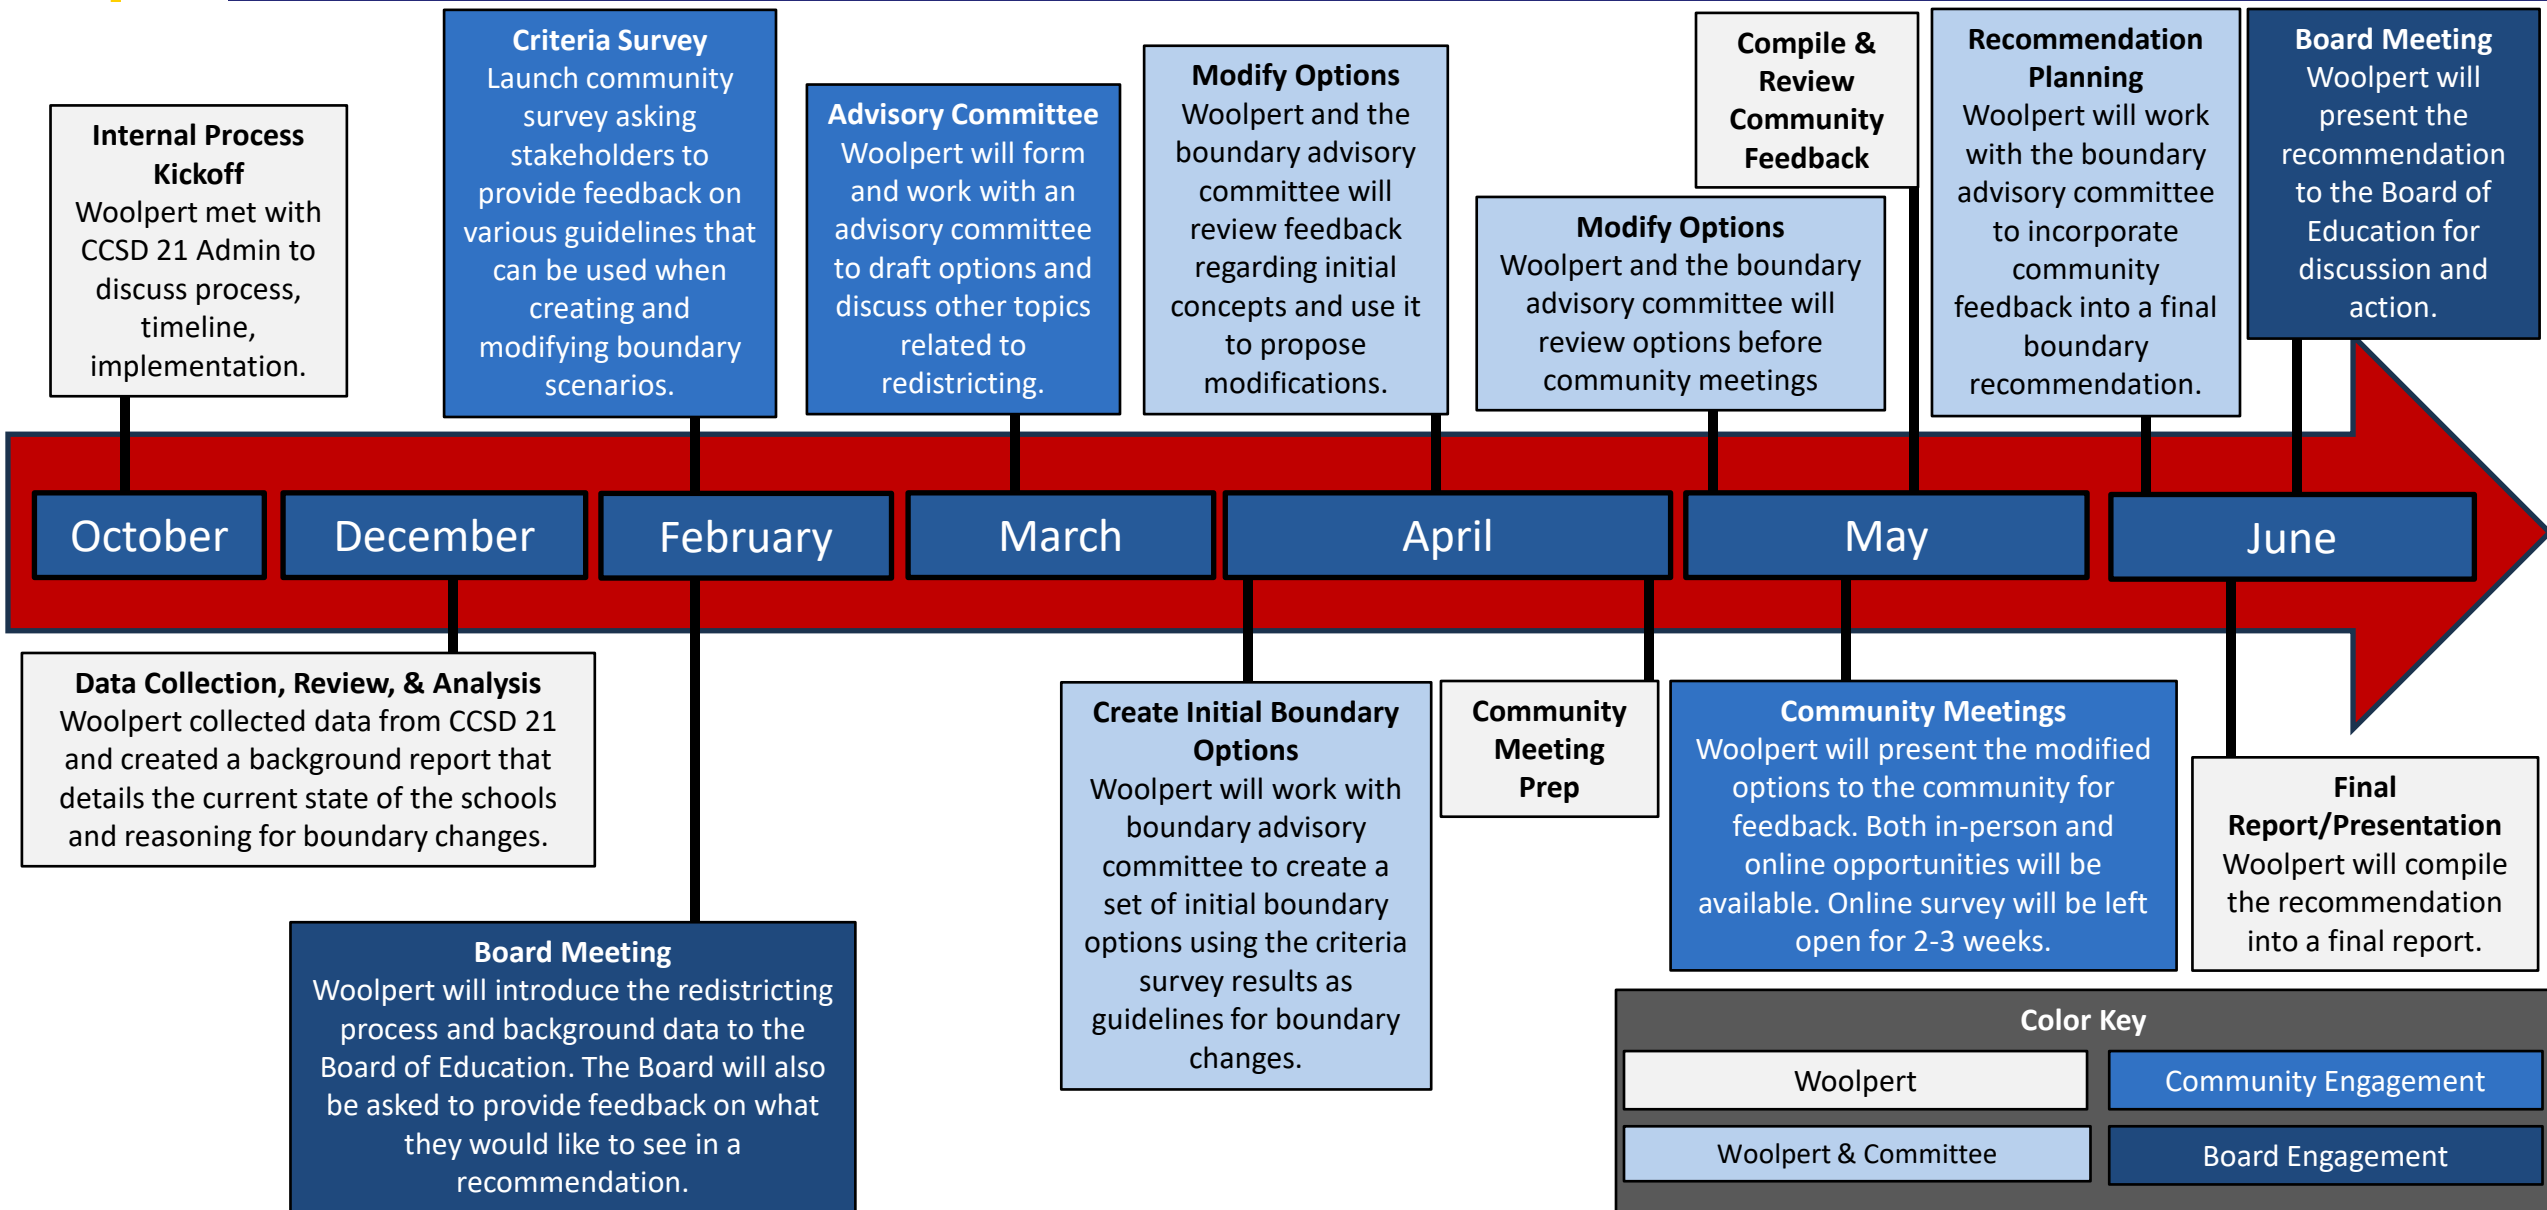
**Internal Process Kickoff**
Woolpert met with CCSD 21 Admin to discuss process, timeline, implementation.

**Criteria Survey**
Launch community survey asking stakeholders to provide feedback on various guidelines that can be used when creating and modifying boundary scenarios.

**Advisory Committee**
Woolpert will form and work with an advisory committee to draft options and discuss other topics related to redistricting.

**Modify Options**
Woolpert and the boundary advisory committee will review feedback regarding initial concepts and use it to propose modifications.

**Modify Options**
Woolpert and the boundary advisory committee will review options before community meetings

**Compile & Review Community Feedback**

**Recommendation Planning**
Woolpert will work with the boundary advisory committee to incorporate community feedback into a final boundary recommendation.

**Board Meeting**
Woolpert will present the recommendation to the Board of Education for discussion and action.

October | December | February | March | April | May | June

**Data Collection, Review, & Analysis**
Woolpert collected data from CCSD 21 and created a background report that details the current state of the schools and reasoning for boundary changes.

**Board Meeting**
Woolpert will introduce the redistricting process and background data to the Board of Education. The Board will also be asked to provide feedback on what they would like to see in a recommendation.

**Create Initial Boundary Options**
Woolpert will work with boundary advisory committee to create a set of initial boundary options using the criteria survey results as guidelines for boundary changes.

**Community Meeting Prep**

**Community Meetings**
Woolpert will present the modified options to the community for feedback. Both in-person and online opportunities will be available. Online survey will be left open for 2-3 weeks.

**Final Report/Presentation**
Woolpert will compile the recommendation into a final report.

**Color Key**

| Woolpert | Community Engagement |
|---|---|
| Woolpert & Committee | Board Engagement |